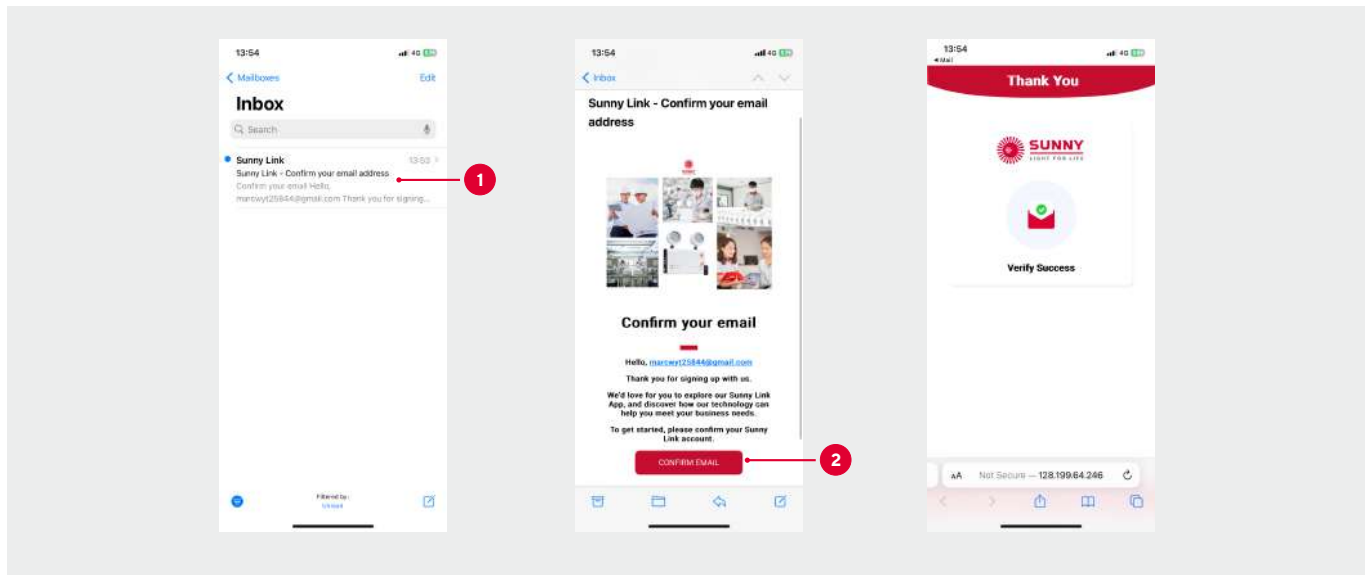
13:54
4G

Mailboxes
Edit

Inbox

Search

Sunny Link
13:50
Sunny Link - Confirm your email address
Confirm your email Hello, marcwyt25844@gmail.com Thank you for signing...

1

Filtered by:
Unread

13:54
4G

Inbox

Sunny Link - Confirm your email address

Confirm your email

Hello, marcwyt25844@gmail.com

Thank you for signing up with us.

We'd love for you to explore our Sunny Link App, and discover how our technology can help you meet your business needs.

To get started, please confirm your Sunny Link account.

CONFIRM EMAIL

2

13:54
◂Mail
4G

Thank You

SUNNY
LIGHT FOR LIFE

Verify Success

AA
Not Secure — 128.199.64.246